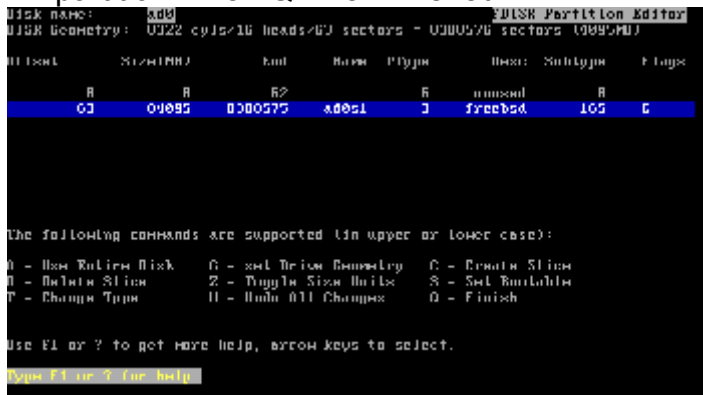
Disk name: ad0 FDISK Partition Editor
DISK Geometry: 0322 cyls/16 heads/63 sectors = 0300576 sectors (0095MB)

Offset Size(MB) End Name PType Desc Subtype Flags

0 0 62 6 unused 0
63 09095 0300575 ad0s1 3 freebsd 165 C

The following commands are supported (in upper or lower case):

A = Use Entire Disk G = set Drive Geometry C = Create Slice
D = Delete Slice Z = Toggle Size Units S = Set Bootable
T = Change Type U = Undo All Changes Q = Finish

Use F1 or ? to get more help, arrow keys to select.

Type F1 or ? for help